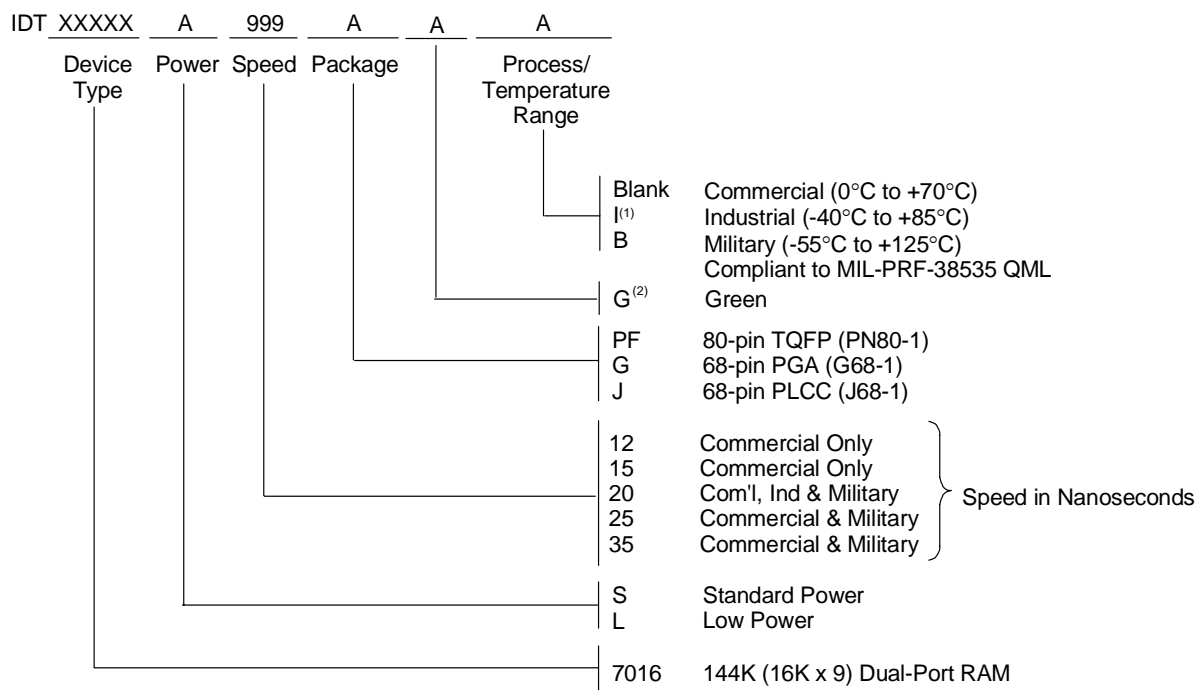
IDT XXXXX A 999 A A A

Device Type Power Speed Package Process/ Temperature Range

Blank Commercial (0°C to +70°C)
I$^{(1)}$ Industrial (-40°C to +85°C)
B Military (-55°C to +125°C)
Compliant to MIL-PRF-38535 QML

G$^{(2)}$ Green

PF 80-pin TQFP (PN80-1)
G 68-pin PGA (G68-1)
J 68-pin PLCC (J68-1)

12 Commercial Only
15 Commercial Only
20 Com'l, Ind & Military
25 Commercial & Military
35 Commercial & Military
Speed in Nanoseconds

S Standard Power
L Low Power

7016 144K (16K x 9) Dual-Port RAM